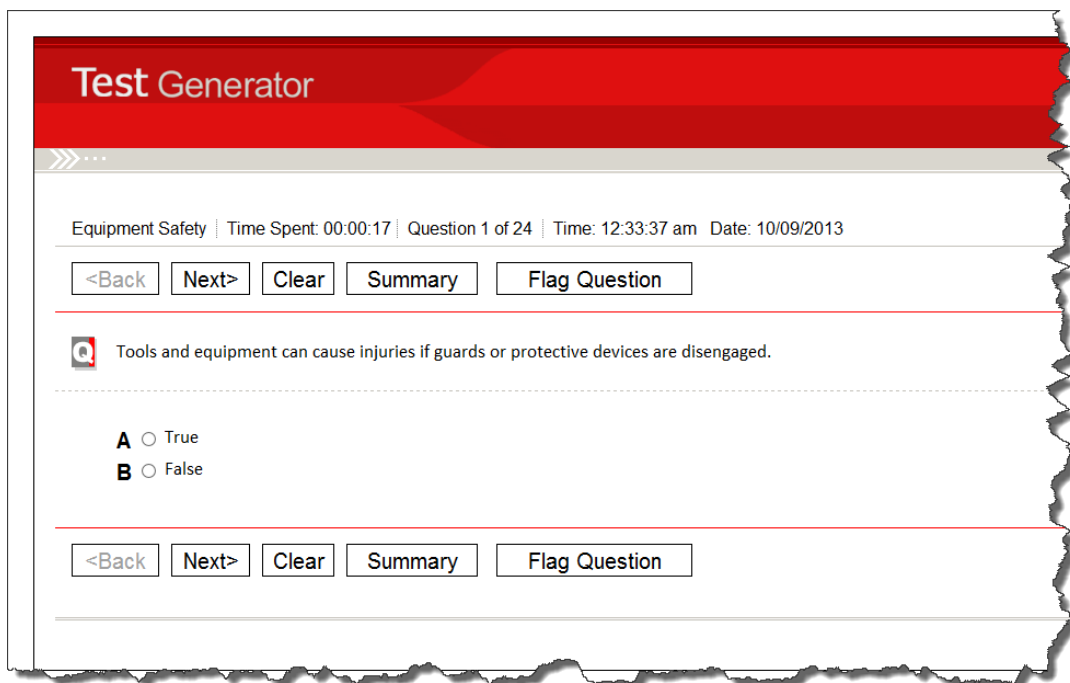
Test Generator

Equipment Safety | Time Spent: 00:00:17 | Question 1 of 24 | Time: 12:33:37 am Date: 10/09/2013

<Back Next> Clear Summary Flag Question

Q Tools and equipment can cause injuries if guards or protective devices are disengaged.

A True
B False

<Back Next> Clear Summary Flag Question